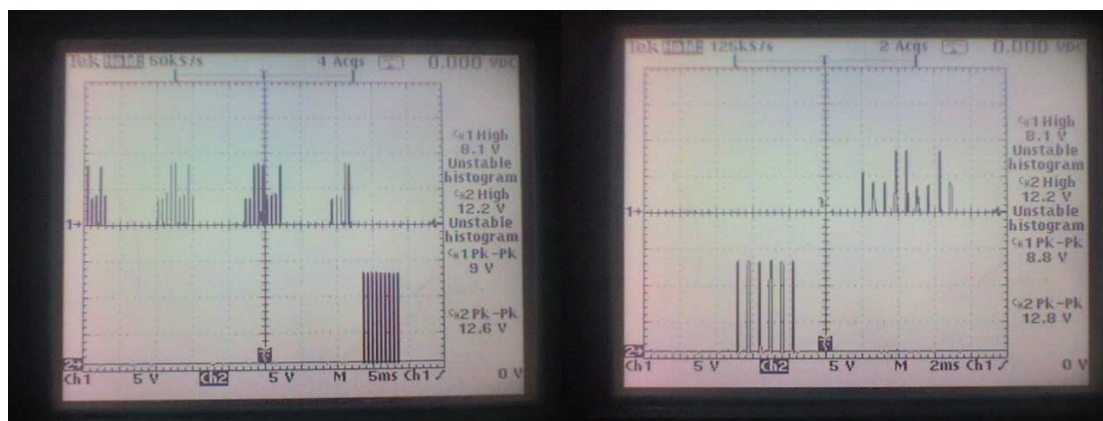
Tek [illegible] 50kS/s 4 Acqs 0.000 VDC

Ch1 High 8.1 V Unstable histogram
Ch2 High 12.2 V Unstable histogram
Ch1 Pk-Pk 9 V
Ch2 Pk-Pk 12.6 V

Ch1 5 V Ch2 5 V M 5ms Ch1 ∕ 0 V

Tek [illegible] 125kS/s 2 Acqs 0.000 VDC

Ch1 High 8.1 V Unstable histogram
Ch2 High 12.2 V Unstable histogram
Ch1 Pk-Pk 8.8 V
Ch2 Pk-Pk 12.8 V

Ch1 5 V Ch2 5 V M 2ms Ch1 ∕ 0 V